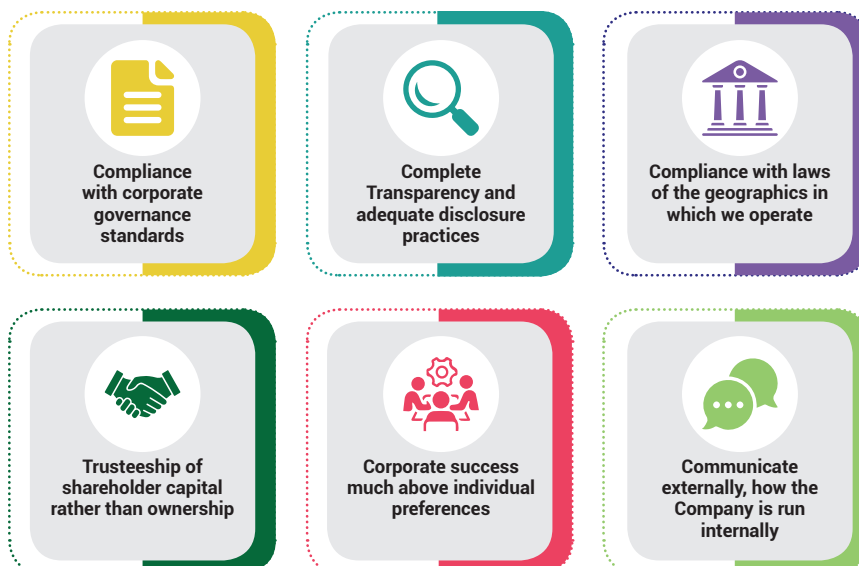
Compliance with corporate governance standards

Complete Transparency and adequate disclosure practices

Compliance with laws of the geographics in which we operate

Trusteeship of shareholder capital rather than ownership

Corporate success much above individual preferences

Communicate externally, how the Company is run internally